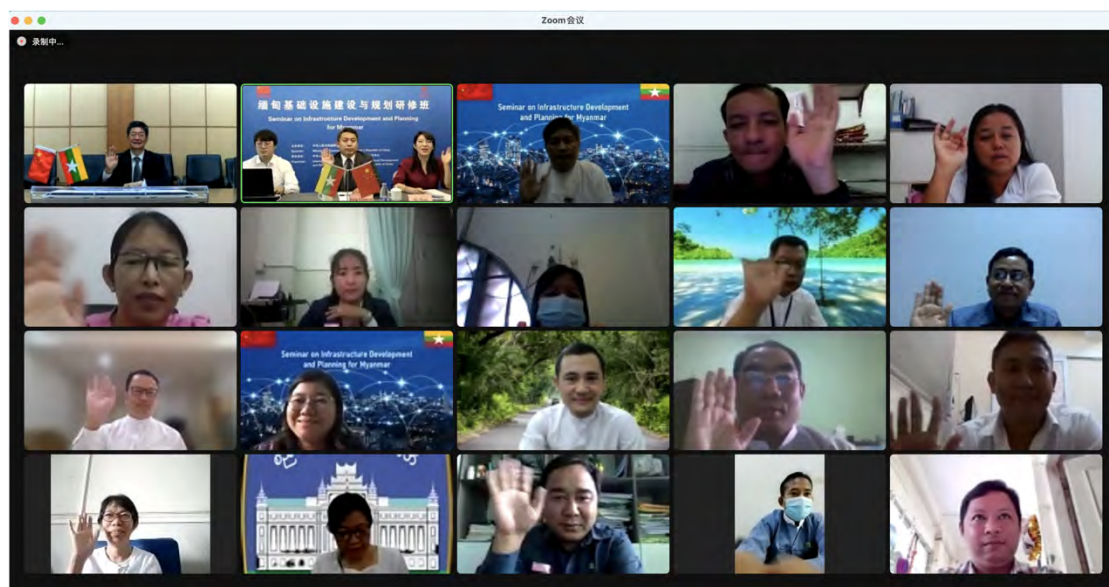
Zoom 会议

录制中...

缅甸基础设施建设与规划研修班
Seminar on Infrastructure Development and Planning for Myanmar

Seminar on Infrastructure Development and Planning for Myanmar

Seminar on Infrastructure Development and Planning for Myanmar